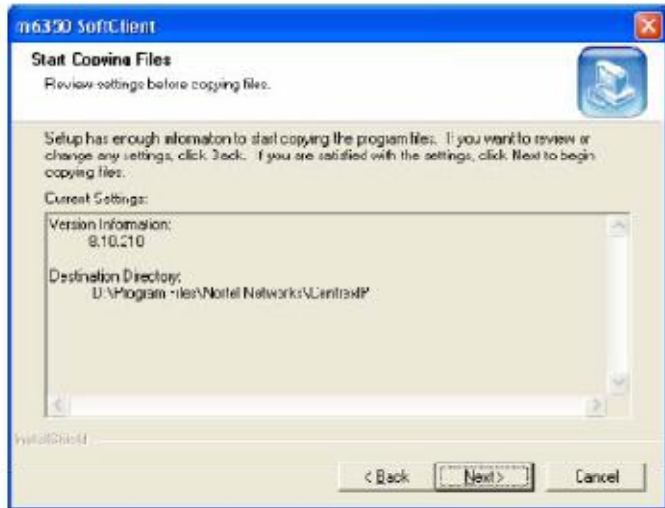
m6350 SoftClient

Start Copying Files

Review settings before copying files.

Setup has enough information to start copying the program files. If you want to review or change any settings, click Back. If you are satisfied with the settings, click Next to begin copying files.

Current Settings:

Version Information:
8.10.210

Destination Directory:
D:\Program Files\Nortel Networks\CentrexIP

InstallShield

< Back | Next > | Cancel